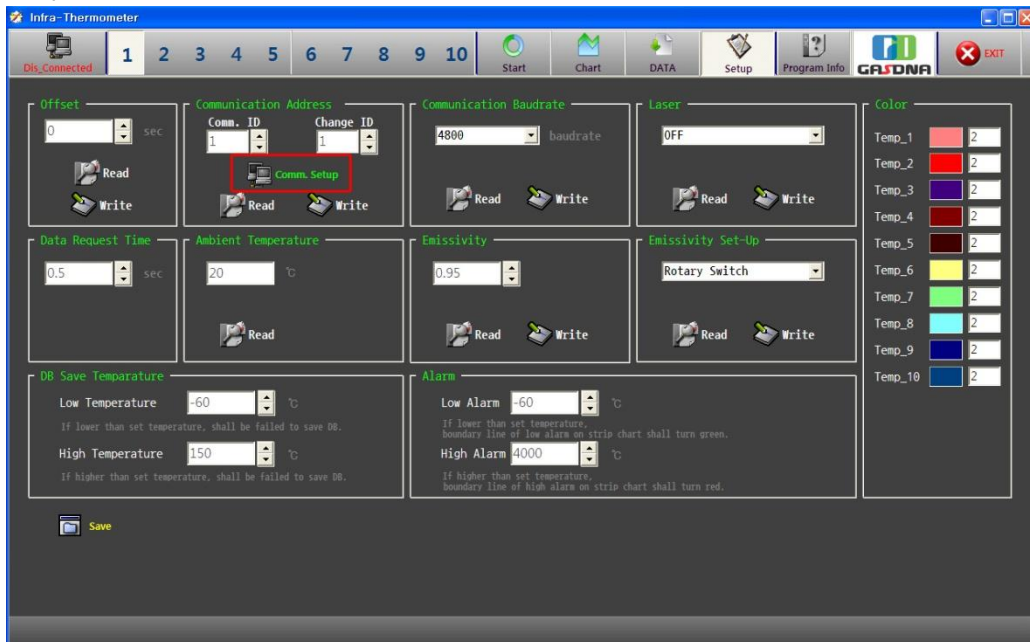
Infra-Thermometer

Dis_Connected 1 2 3 4 5 6 7 8 9 10 Start Chart DATA Setup Program Info GASDNA EXIT

Offset
0 sec
Read
Write

Communication Address
Comm. ID 1
Change ID 1
Comm. Setup
Read Write

Communication Baudrate
4800 baudrate
Read Write

Laser
OFF
Read Write

Color
Temp_1 2
Temp_2 2
Temp_3 2
Temp_4 2
Temp_5 2
Temp_6 2
Temp_7 2
Temp_8 2
Temp_9 2
Temp_10 2

Data Request Time
0.5 sec

Ambient Temperature
20 ℃
Read

Emissivity
0.95
Read Write

Emissivity Set-Up
Rotary Switch
Read Write

DB Save Temparature
Low Temperature -60 ℃
If lower than set temperature, shall be failed to save DB.
High Temperature 150 ℃
If higher than set temperature, shall be failed to save DB.

Alarm
Low Alarm -60 ℃
If lower than set temperature, boundary line of low alarm on strip chart shall turn green.
High Alarm 4000 ℃
If higher than set temperature, boundary line of high alarm on strip chart shall turn red.

Save